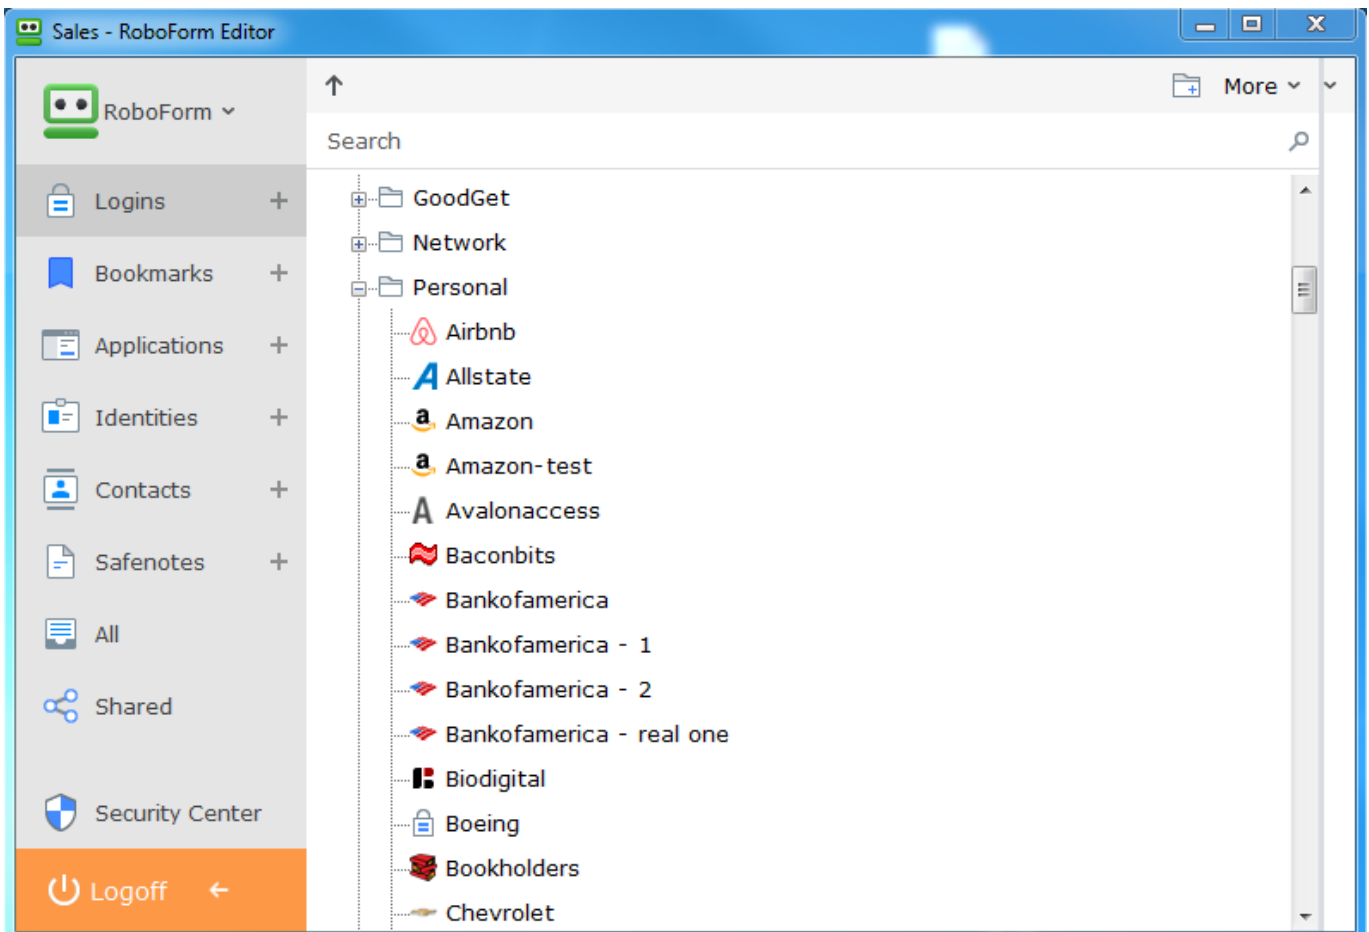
Sales - RoboForm Editor

RoboForm

Logins +
Bookmarks +
Applications +
Identities +
Contacts +
Safenotes +
All
Shared

Security Center

Logoff

More

Search

GoodGet
Network
Personal
Airbnb
Allstate
Amazon
Amazon-test
Avalonaccess
Baconbits
Bankofamerica
Bankofamerica - 1
Bankofamerica - 2
Bankofamerica - real one
Biodigital
Boeing
Bookholders
Chevrolet